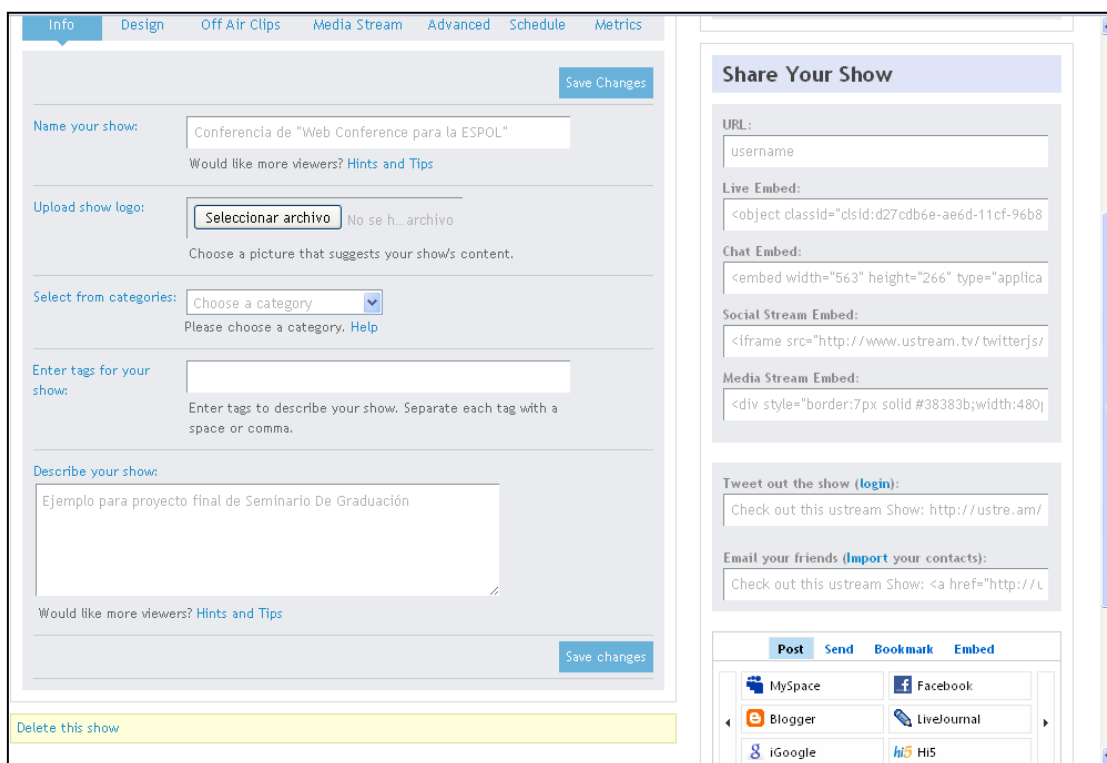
Info Design Off Air Clips Media Stream Advanced Schedule Metrics

Save Changes

Name your show:
Conferencia de "Web Conference para la ESPOL"
Would like more viewers? Hints and Tips

Upload show logo:
Seleccionar archivo No se h...archivo
Choose a picture that suggests your show's content.

Select from categories:
Choose a category
Please choose a category. Help

Enter tags for your show:
Enter tags to describe your show. Separate each tag with a space or comma.

Describe your show:
Ejemplo para proyecto final de Seminario De Graduación

Would like more viewers? Hints and Tips

Save changes

Delete this show

Share Your Show

URL:
username

Live Embed:
<object classid="clsid:d27cdb6e-ae6d-11cf-96b8

Chat Embed:
<embed width="563" height="266" type="applica

Social Stream Embed:
<iframe src="http://www.ustream.tv/twitterjs/

Media Stream Embed:
<div style="border:7px solid #38383b;width:480

Tweet out the show (login):
Check out this ustream Show: http://ustre.am/

Email your friends (Import your contacts):
Check out this ustream Show: <a href="http://u

Post Send Bookmark Embed

MySpace
Facebook
Blogger
LiveJournal
iGoogle
hi5 Hi5